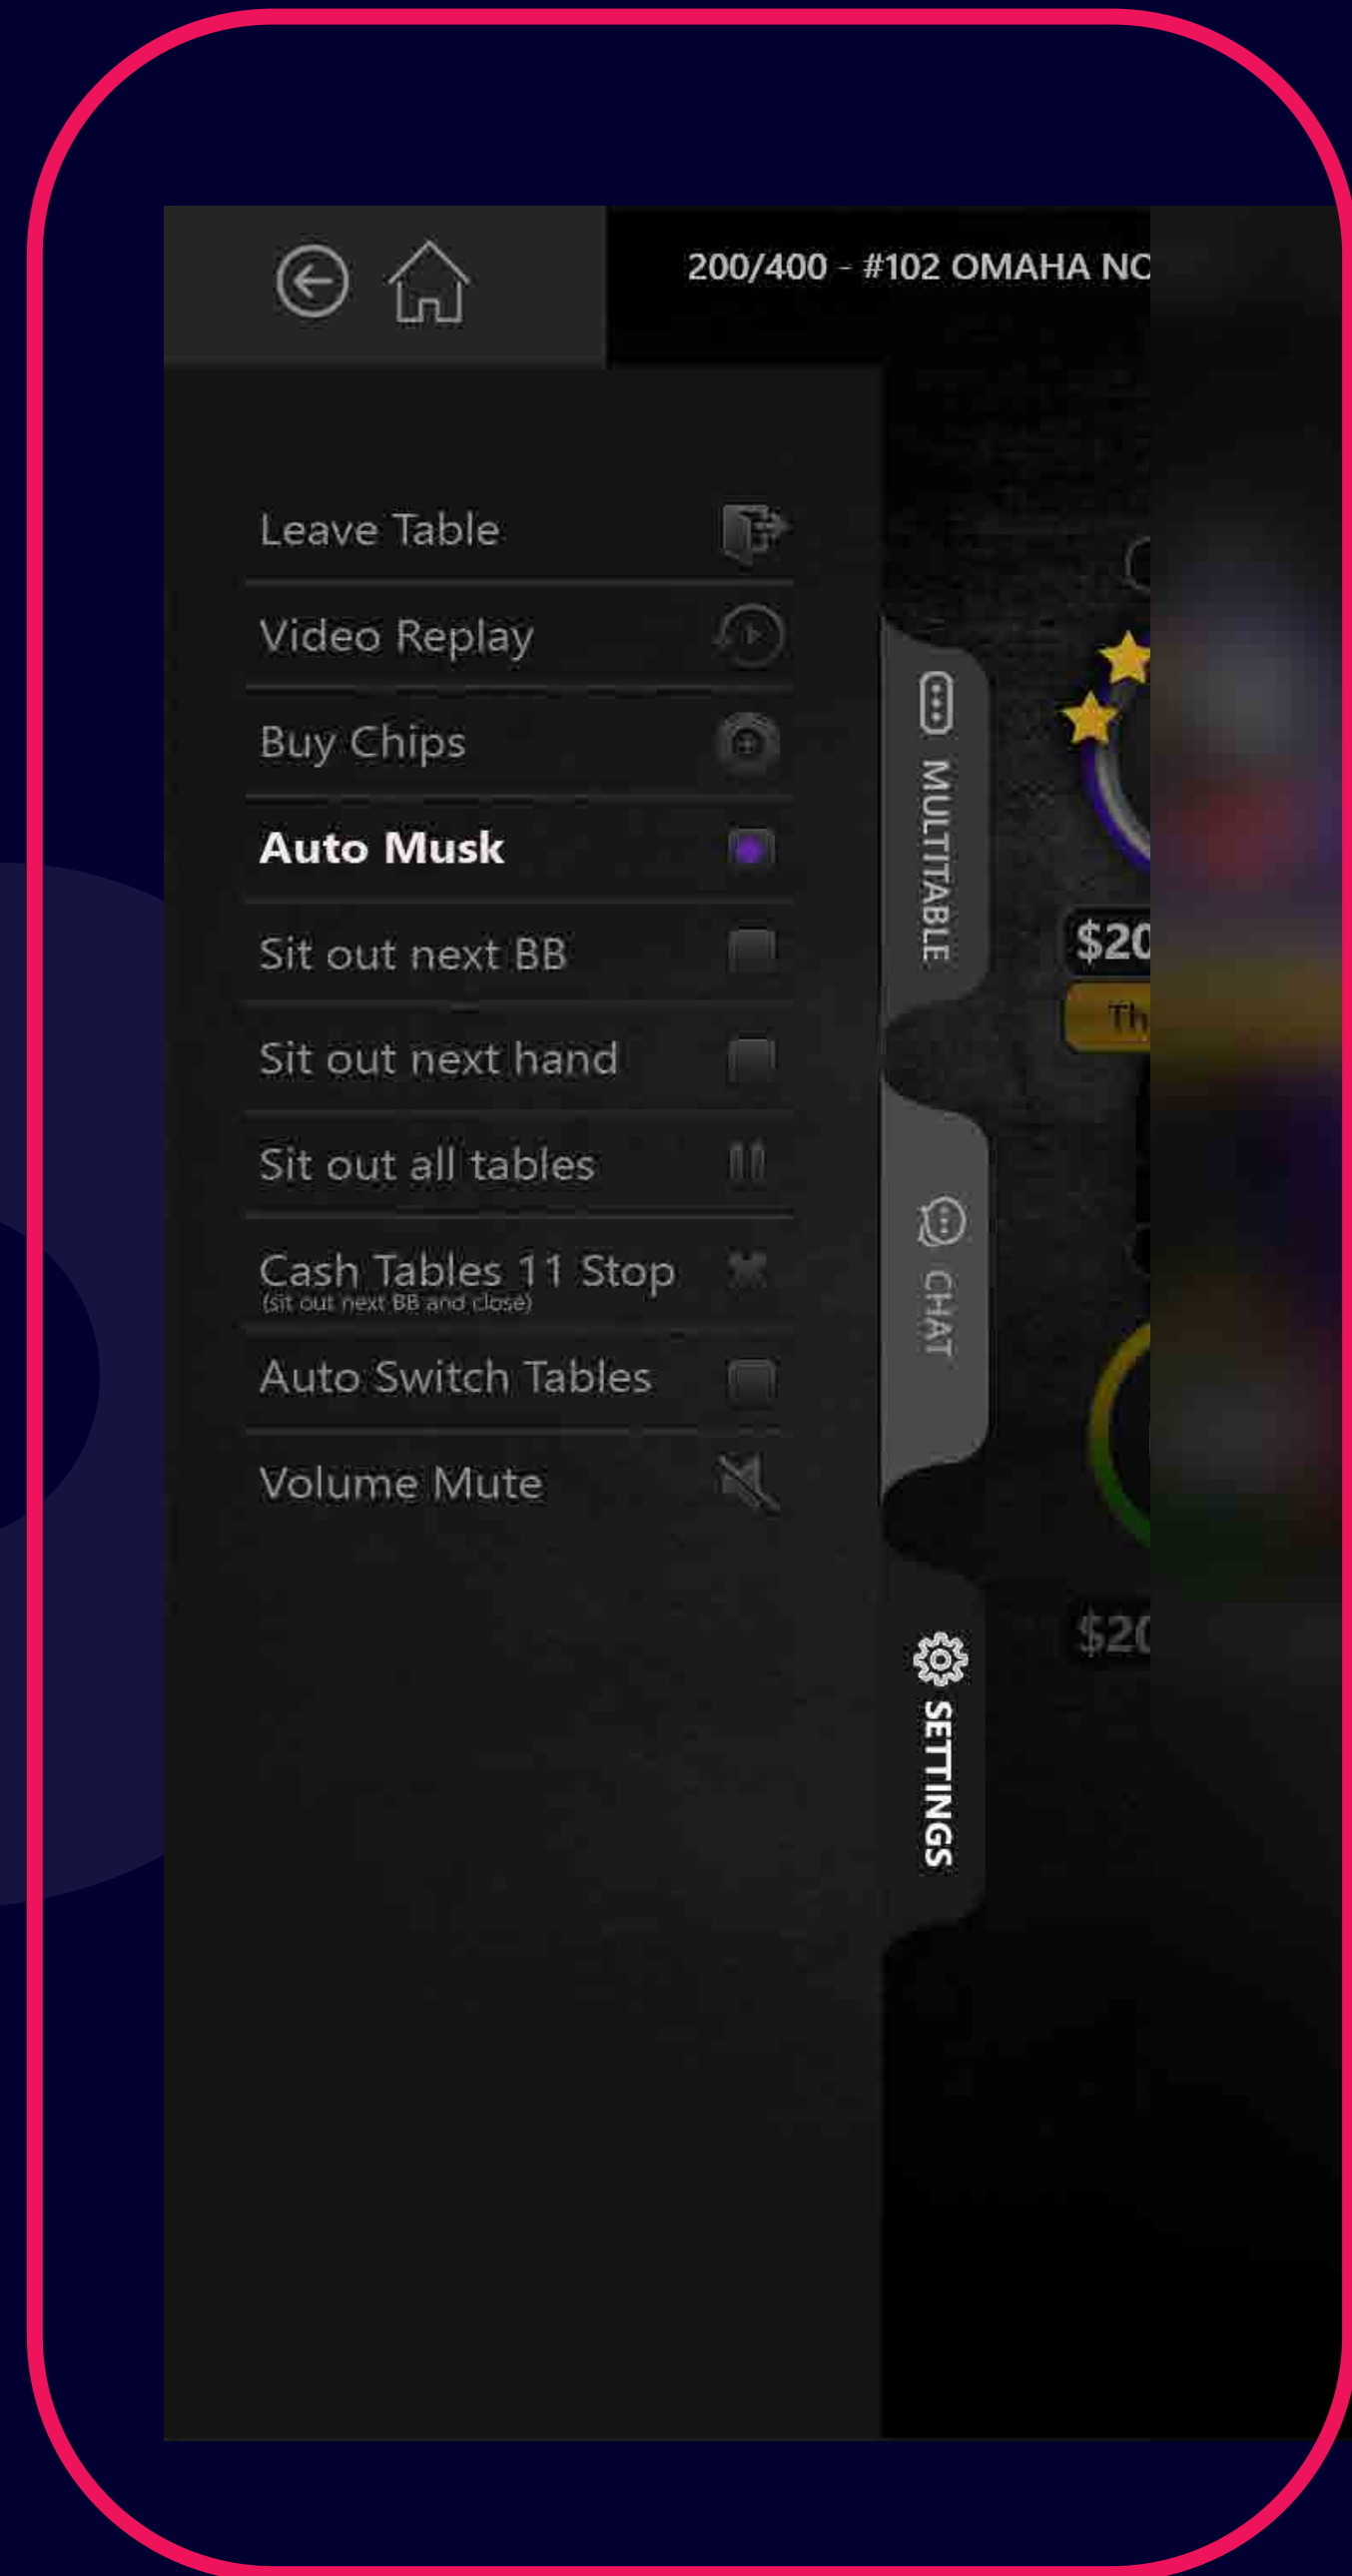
200/400 - #102 OMAHA NC

Leave Table

Video Replay

Buy Chips

Auto Musk

Sit out next BB

Sit out next hand

Sit out all tables

Cash Tables 11 Stop
(sit out next BB and close)

Auto Switch Tables

Volume Mute

MULTITABLE

CHAT

SETTINGS

$20

Th

$20